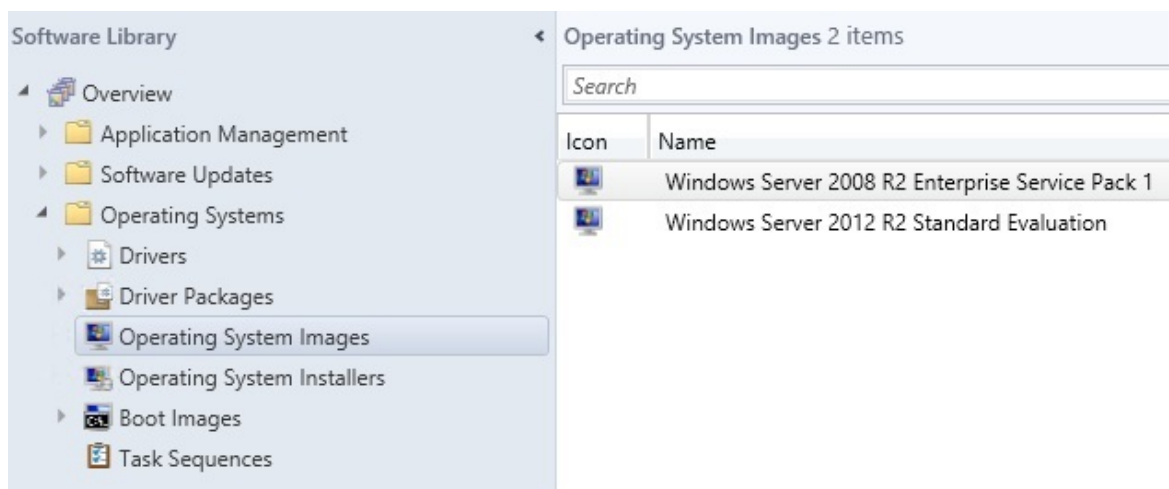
Software Library

Overview
Application Management
Software Updates
Operating Systems
Drivers
Driver Packages
Operating System Images
Operating System Installers
Boot Images
Task Sequences

Operating System Images 2 items

Search

| Icon | Name |
|---|---|
| | Windows Server 2008 R2 Enterprise Service Pack 1 |
| | Windows Server 2012 R2 Standard Evaluation |